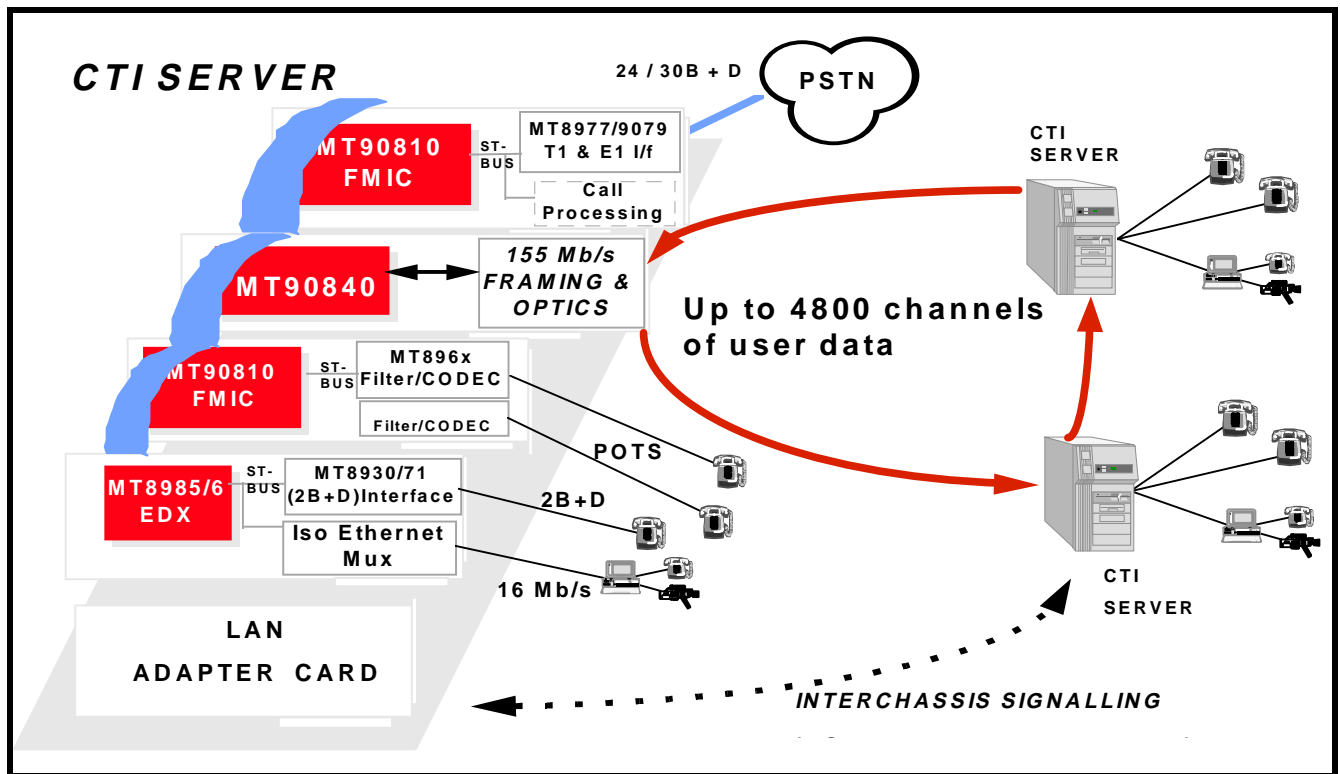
CTI SERVER

24 / 30B + D

PSTN

MT90810 FMIC

ST-BUS

MT8977/9079 T1 & E1 I/f

Call Processing

CTI SERVER

MT90840

155 Mb/s FRAMING & OPTICS

Up to 4800 channels of user data

MT90810 FMIC

ST-BUS

MT896x Filter/CODEC

Filter/CODEC

POTS

MT8985/6 EDX

ST-BUS

MT8930/71 (2B+D)Interface

2B+D

Iso Ethernet Mux

16 Mb/s

CTI SERVER

LAN ADAPTER CARD

INTERCHASSIS SIGNALLING